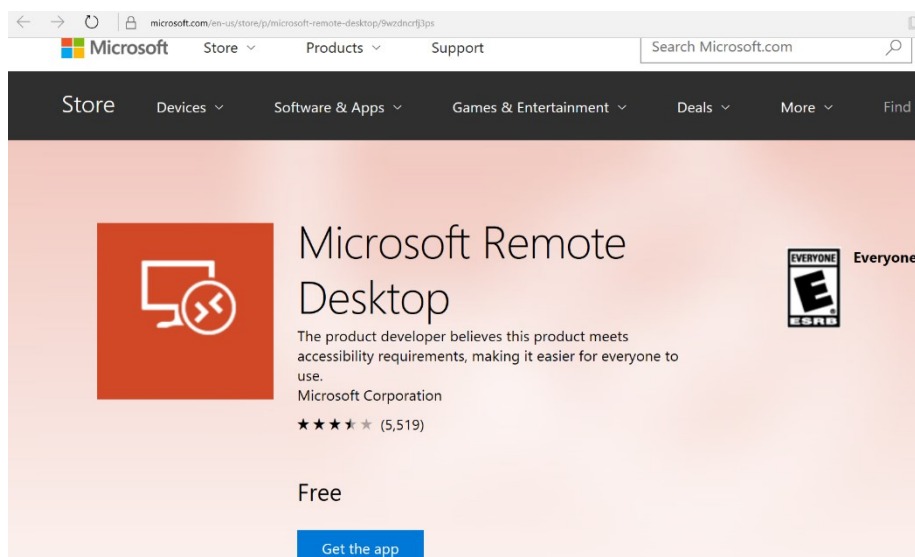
microsoft.com/en-us/store/p/microsoft-remote-desktop/9wzdncrfj3ps

Microsoft Store Products Support Search Microsoft.com

Store Devices Software & Apps Games & Entertainment Deals More Find

Microsoft Remote Desktop

The product developer believes this product meets accessibility requirements, making it easier for everyone to use.

Microsoft Corporation

★★★★★ (5,519)

EVERYONE E ESRB

Everyone

Free

Get the app